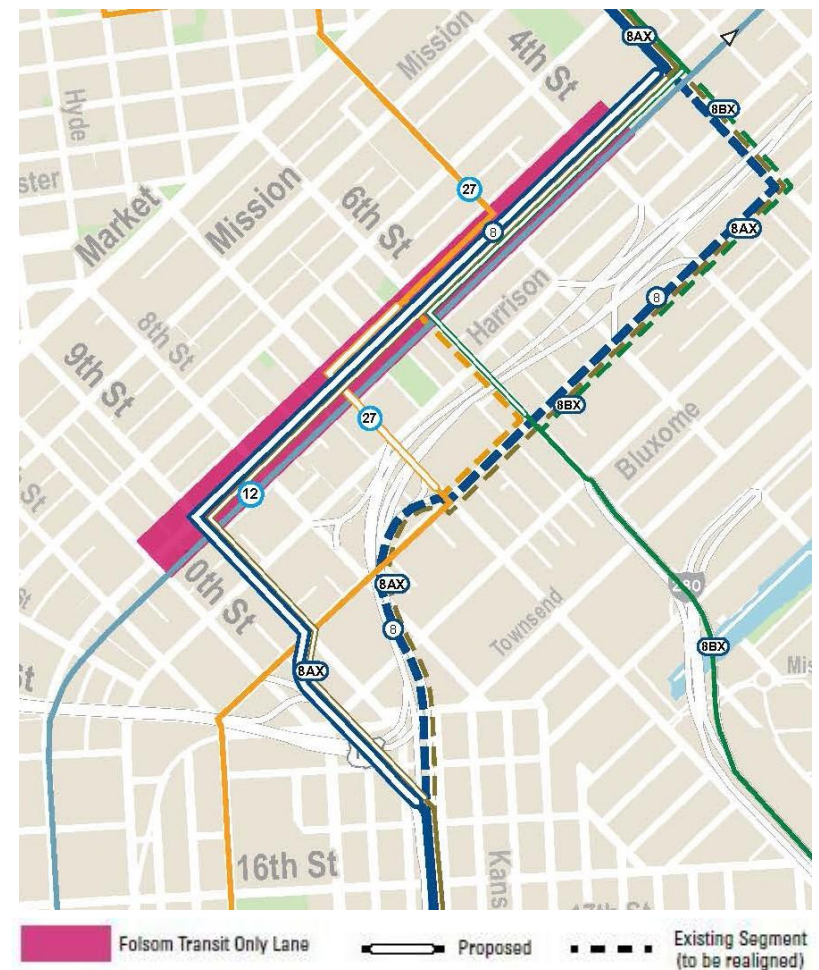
Mission
4th St
8AX
Hyde
8BX
ster
27
Market
Mission
6th St
8
8AX
Harrison
8
8th St
9th St
8BX
27
Bluxome
St
12
0th St
8AX
280
8
Townsend
8BX
Mis
St
8AX
101
16th St
Kans
17th St

Folsom Transit Only Lane
Proposed
Existing Segment (to be realigned)